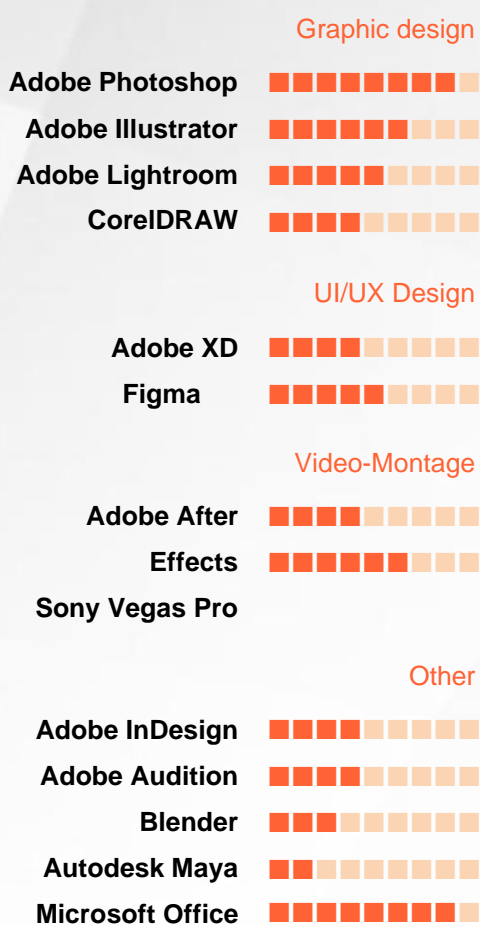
Graphic design

Adobe Photoshop

Adobe Illustrator

Adobe Lightroom

CorelDRAW

UI/UX Design

Adobe XD

Figma

Video-Montage

Adobe After

Effects

Sony Vegas Pro

Other

Adobe InDesign

Adobe Audition

Blender

Autodesk Maya

Microsoft Office